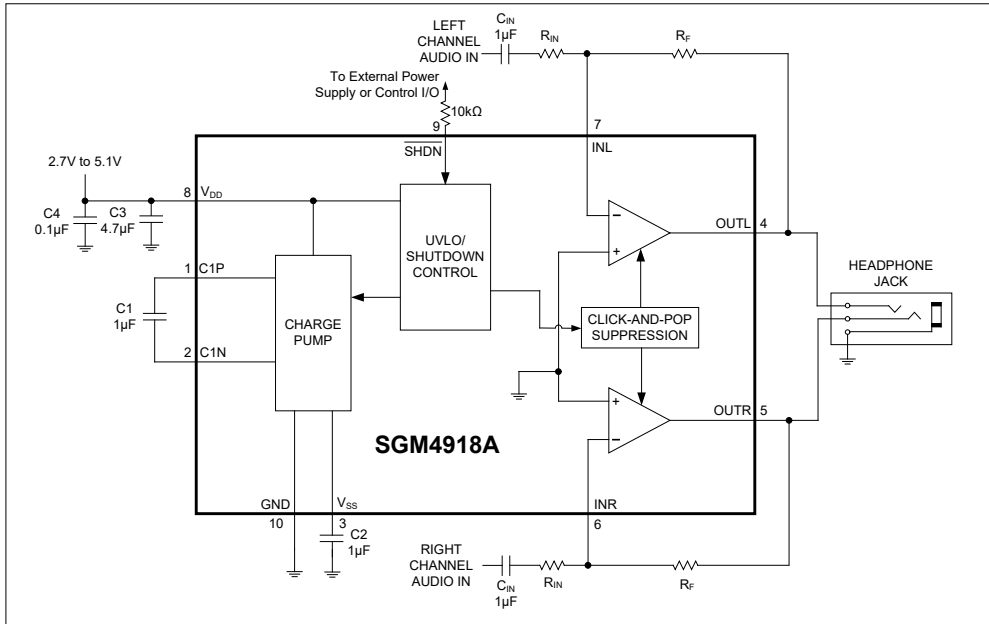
LEFT CHANNEL AUDIO IN

$C_{IN}$ 1µF

$R_{IN}$

$R_F$

To External Power Supply or Control I/O

10kΩ

9

$\overline{SHDN}$

7

INL

2.7V to 5.1V

8 $V_{DD}$

C4 0.1µF

C3 4.7µF

UVLO/ SHUTDOWN CONTROL

−

+

OUTL 4

HEADPHONE JACK

1 C1P

C1 1µF

CHARGE PUMP

2 C1N

CLICK-AND-POP SUPPRESSION

+

−

OUTR 5

SGM4918A

GND

10

$V_{SS}$

3

C2 1µF

INR

6

RIGHT CHANNEL AUDIO IN

$C_{IN}$ 1µF

$R_{IN}$

$R_F$